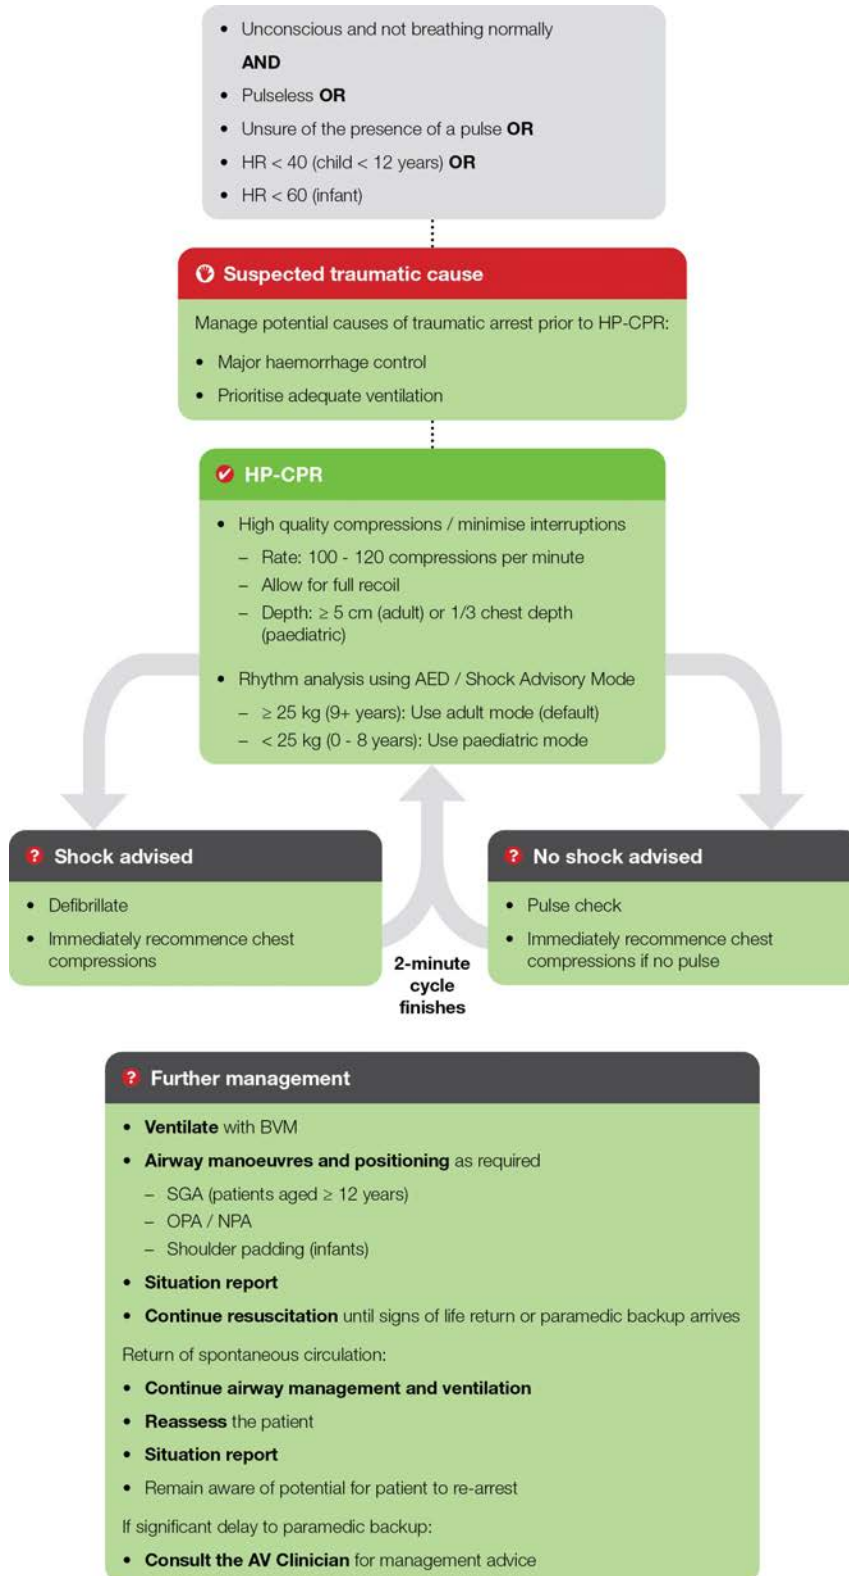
- Unconscious and not breathing normally

AND

- Pulseless OR
- Unsure of the presence of a pulse OR
- HR < 40 (child < 12 years) OR
- HR < 60 (infant)

Suspected traumatic cause

Manage potential causes of traumatic arrest prior to HP-CPR:

- Major haemorrhage control
- Prioritise adequate ventilation

HP-CPR

- High quality compressions / minimise interruptions
  - Rate: 100 - 120 compressions per minute
  - Allow for full recoil
  - Depth: $\geq$ 5 cm (adult) or 1/3 chest depth (paediatric)
- Rhythm analysis using AED / Shock Advisory Mode
  - $\geq$ 25 kg (9+ years): Use adult mode (default)
  - < 25 kg (0 - 8 years): Use paediatric mode

Shock advised

- Defibrillate
- Immediately recommence chest compressions

2-minute cycle finishes

No shock advised

- Pulse check
- Immediately recommence chest compressions if no pulse

Further management

- Ventilate with BVM
- Airway manoeuvres and positioning as required
  - SGA (patients aged $\geq$ 12 years)
  - OPA / NPA
  - Shoulder padding (infants)
- Situation report
- Continue resuscitation until signs of life return or paramedic backup arrives

Return of spontaneous circulation:

- Continue airway management and ventilation
- Reassess the patient
- Situation report
- Remain aware of potential for patient to re-arrest

If significant delay to paramedic backup:

- Consult the AV Clinician for management advice